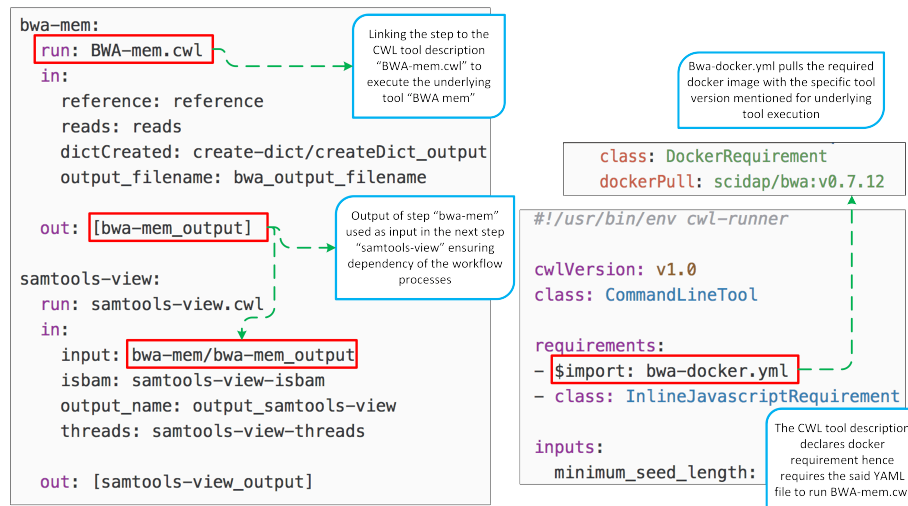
bwa-mem:
  run: BWA-mem.cwl
  in:
    reference: reference
    reads: reads
    dictCreated: create-dict/createDict_output
    output_filename: bwa_output_filename

  out: [bwa-mem_output]

samtools-view:
  run: samtools-view.cwl
  in:
    input: bwa-mem/bwa-mem_output
    isbam: samtools-view-isbam
    output_name: output_samtools-view
    threads: samtools-view-threads

  out: [samtools-view_output]

Linking the step to the CWL tool description "BWA-mem.cwl" to execute the underlying tool "BWA mem"

Output of step "bwa-mem" used as input in the next step "samtools-view" ensuring dependency of the workflow processes

Bwa-docker.yml pulls the required docker image with the specific tool version mentioned for underlying tool execution

class: DockerRequirement
dockerPull: scidap/bwa:v0.7.12

#!/usr/bin/env cwl-runner

cwlVersion: v1.0
class: CommandLineTool

requirements:
- $import: bwa-docker.yml
- class: InlineJavascriptRequirement

inputs:
  minimum_seed_length:

The CWL tool description declares docker requirement hence requires the said YAML file to run BWA-mem.cw